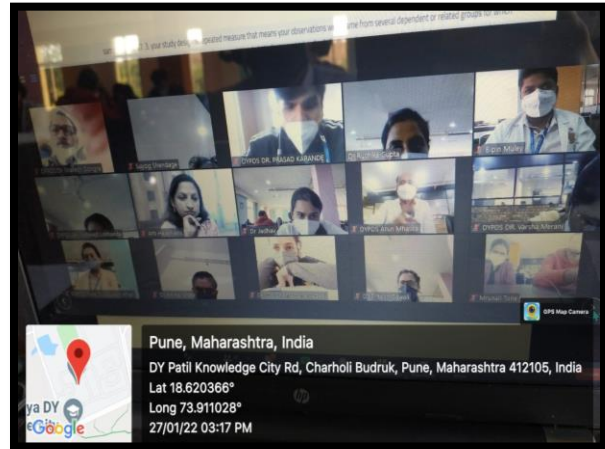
3. your study design... repeated measure that means your observations w... from several dependent or related groups for sample

Sujog Shendage
DYPDS DR. PRASAD KARANDE
Kundai Gupta
Pratik Malley
Dr Jadhav
DYPDS Atul Mhatre
DYPDS DR. Varsha Alerani
Mitushan Tople

GPS Map Camera

Pune, Maharashtra, India
DY Patil Knowledge City Rd, Charholi Budruk, Pune, Maharashtra 412105, India
Lat 18.620366°
Long 73.911028°
27/01/22 03:17 PM

ya DY
Google

hp